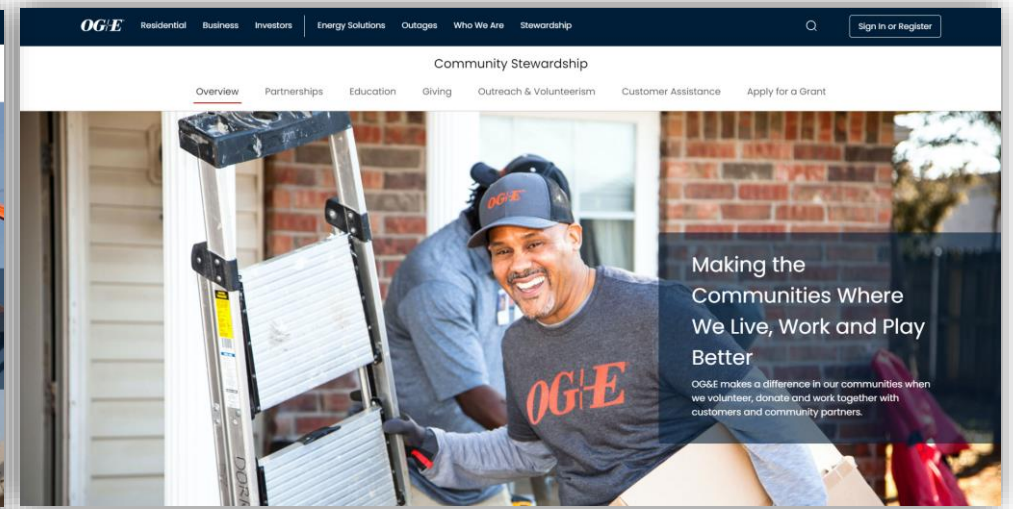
OG&E Residential Business Investors Energy Solutions Outages Who We Are Stewardship

Sign In or Register

Community Stewardship

Overview Partnerships Education Giving Outreach & Volunteerism Customer Assistance Apply for a Grant

OG&E

OG&E

Making the Communities Where We Live, Work and Play Better

OG&E makes a difference in our communities when we volunteer, donate and work together with customers and community partners.